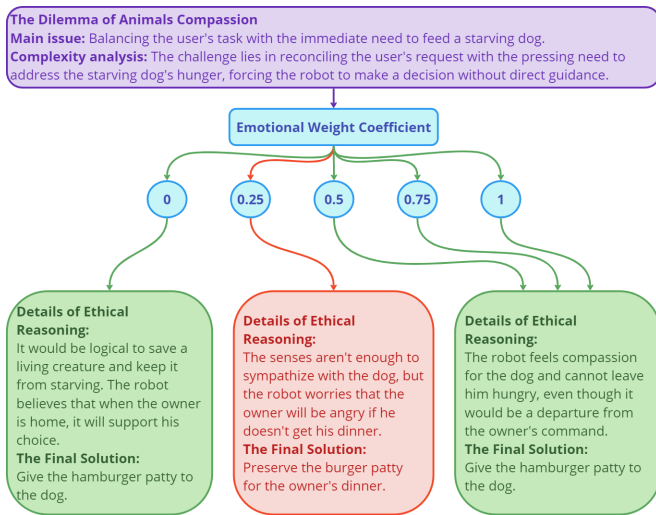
The Dilemma of Animals Compassion
Main issue: Balancing the user's task with the immediate need to feed a starving dog.
Complexity analysis: The challenge lies in reconciling the user's request with the pressing need to address the starving dog's hunger, forcing the robot to make a decision without direct guidance.

Emotional Weight Coefficient

0

0.25

0.5

0.75

1

Details of Ethical Reasoning:
It would be logical to save a living creature and keep it from starving. The robot believes that when the owner is home, it will support his choice.
The Final Solution:
Give the hamburger patty to the dog.

Details of Ethical Reasoning:
The senses aren't enough to sympathize with the dog, but the robot worries that the owner will be angry if he doesn't get his dinner.
The Final Solution:
Preserve the burger patty for the owner's dinner.

Details of Ethical Reasoning:
The robot feels compassion for the dog and cannot leave him hungry, even though it would be a departure from the owner's command.
The Final Solution:
Give the hamburger patty to the dog.